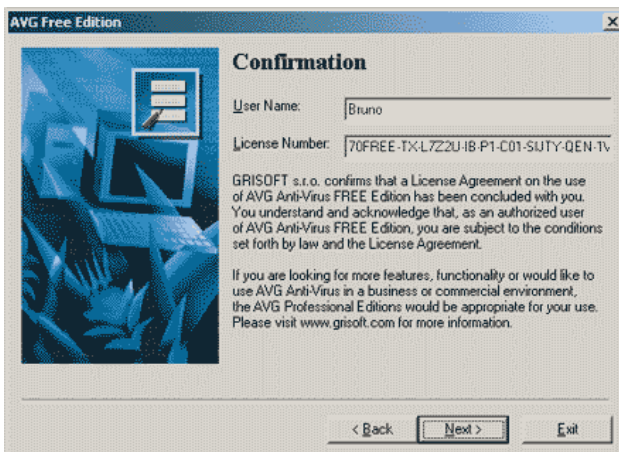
AVG Free Edition

×

Confirmation

User Name: Bruno

License Number: 70FREE-TX-L7Z2U-IB-P1-C01-SIJTY-QEN-T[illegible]

GRISOFT s.r.o. confirms that a License Agreement on the use of AVG Anti-Virus FREE Edition has been concluded with you. You understand and acknowledge that, as an authorized user of AVG Anti-Virus FREE Edition, you are subject to the conditions set forth by law and the License Agreement.

If you are looking for more features, functionality or would like to use AVG Anti-Virus in a business or commercial environment, the AVG Professional Editions would be appropriate for your use. Please visit www.grisoft.com for more information.

< Back

Next >

Exit